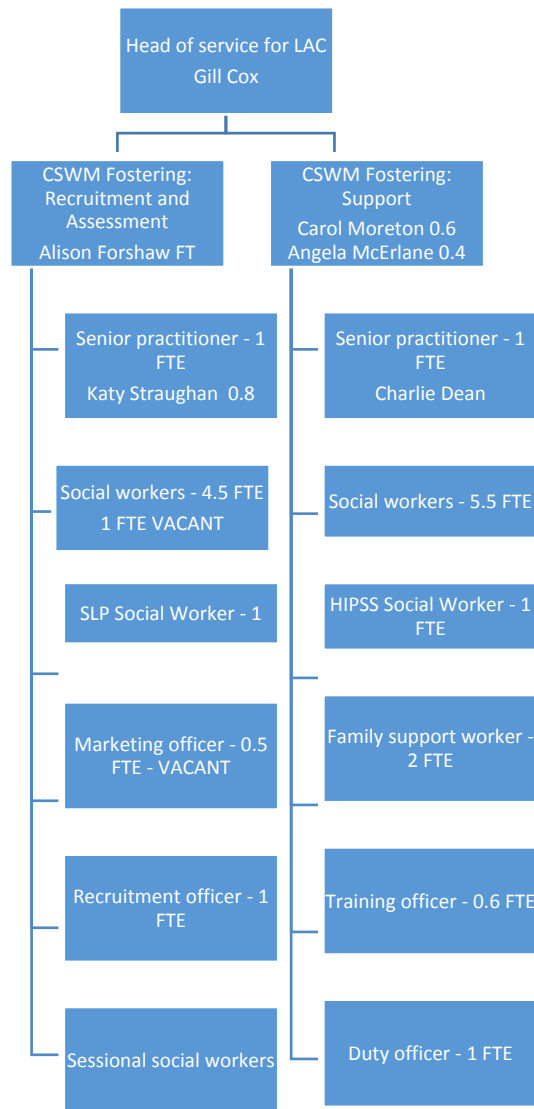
Head of service for LAC
Gill Cox

CSWM Fostering: Recruitment and Assessment
Alison Forshaw FT

Senior practitioner - 1 FTE
Katy Straughan 0.8

Social workers - 4.5 FTE
1 FTE VACANT

SLP Social Worker - 1

Marketing officer - 0.5 FTE - VACANT

Recruitment officer - 1 FTE

Sessional social workers

CSWM Fostering: Support
Carol Moreton 0.6
Angela McErlane 0.4

Senior practitioner - 1 FTE
Charlie Dean

Social workers - 5.5 FTE

HIPSS Social Worker - 1 FTE

Family support worker - 2 FTE

Training officer - 0.6 FTE

Duty officer - 1 FTE